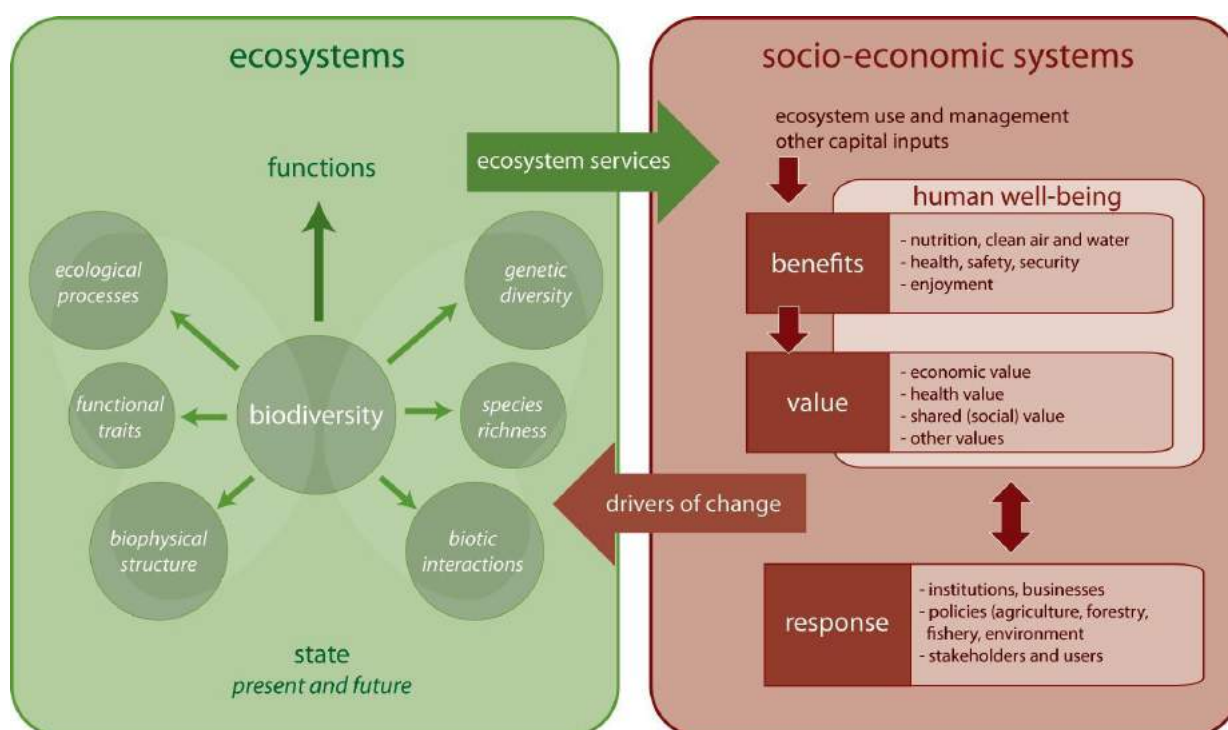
ecosystems

functions

ecological processes

genetic diversity

functional traits

biodiversity

species richness

biophysical structure

biotic interactions

state
present and future

ecosystem services

drivers of change

socio-economic systems

ecosystem use and management
other capital inputs

human well-being

benefits
- nutrition, clean air and water
- health, safety, security
- enjoyment

value
- economic value
- health value
- shared (social) value
- other values

response
- institutions, businesses
- policies (agriculture, forestry, fishery, environment
- stakeholders and users